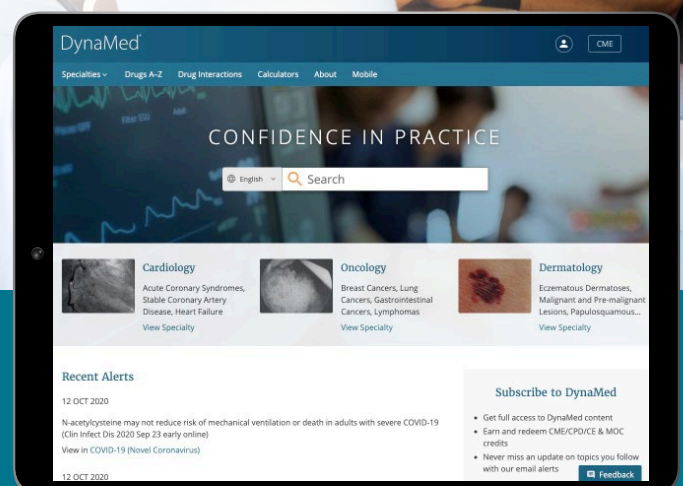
DynaMed

CME

Specialties Drugs A-Z Drug Interactions Calculators About Mobile

CONFIDENCE IN PRACTICE

English

Search

Cardiology
Acute Coronary Syndromes, Stable Coronary Artery Disease, Heart Failure
View Specialty

Oncology
Breast Cancers, Lung Cancers, Gastrointestinal Cancers, Lymphomas
View Specialty

Dermatology
Eczematous Dermatoses, Malignant and Pre-malignant Lesions, Papulosquamous...
View Specialty

Recent Alerts

12 OCT 2020

N-acetylcysteine may not reduce risk of mechanical ventilation or death in adults with severe COVID-19 (Clin Infect Dis 2020 Sep 23 early online)

View in COVID-19 (Novel Coronavirus)

12 OCT 2020

Subscribe to DynaMed

• Get full access to DynaMed content
• Earn and redeem CME/CPD/CE & MOC credits
• Never miss an update on topics you follow with our email alerts

Feedback